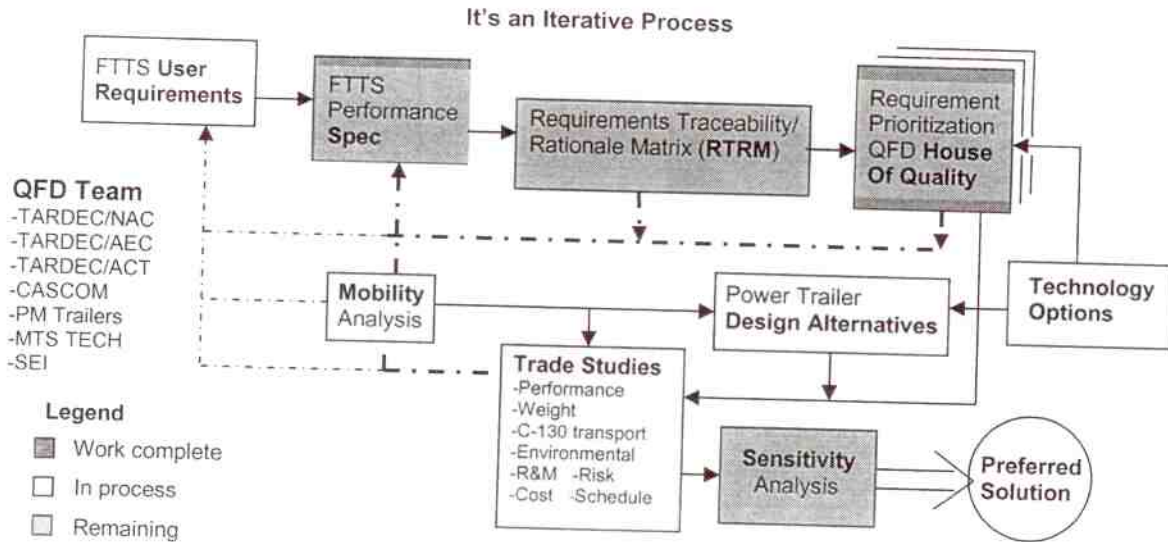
It's an Iterative Process

FTTS User Requirements

FTTS Performance Spec

Requirements Traceability/ Rationale Matrix (RTRM)

Requirement Prioritization QFD House Of Quality

QFD Team
-TARDEC/NAC
-TARDEC/AEC
-TARDEC/ACT
-CASCOM
-PM Trailers
-MTS TECH
-SEI

Mobility Analysis

Power Trailer Design Alternatives

Technology Options

Trade Studies
-Performance
-Weight
-C-130 transport
-Environmental
-R&M -Risk
-Cost -Schedule

Sensitivity Analysis

Preferred Solution

Legend
Work complete
In process
Remaining